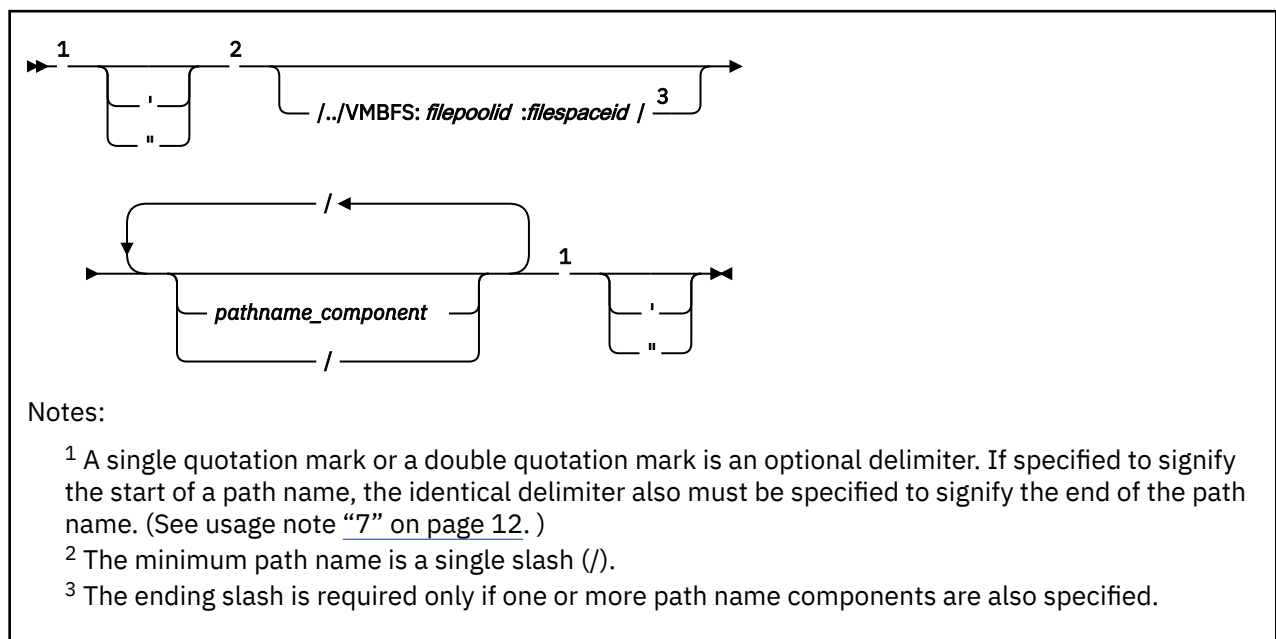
1 ' " 2 /../VMBFS: *filepoolid* :*filespaceid* / 3

/ *pathname_component* / 1 ' "

Notes:

$^1$ A single quotation mark or a double quotation mark is an optional delimiter. If specified to signify the start of a path name, the identical delimiter also must be specified to signify the end of the path name. (See usage note "7" on page 12. )

$^2$ The minimum path name is a single slash (/).

$^3$ The ending slash is required only if one or more path name components are also specified.